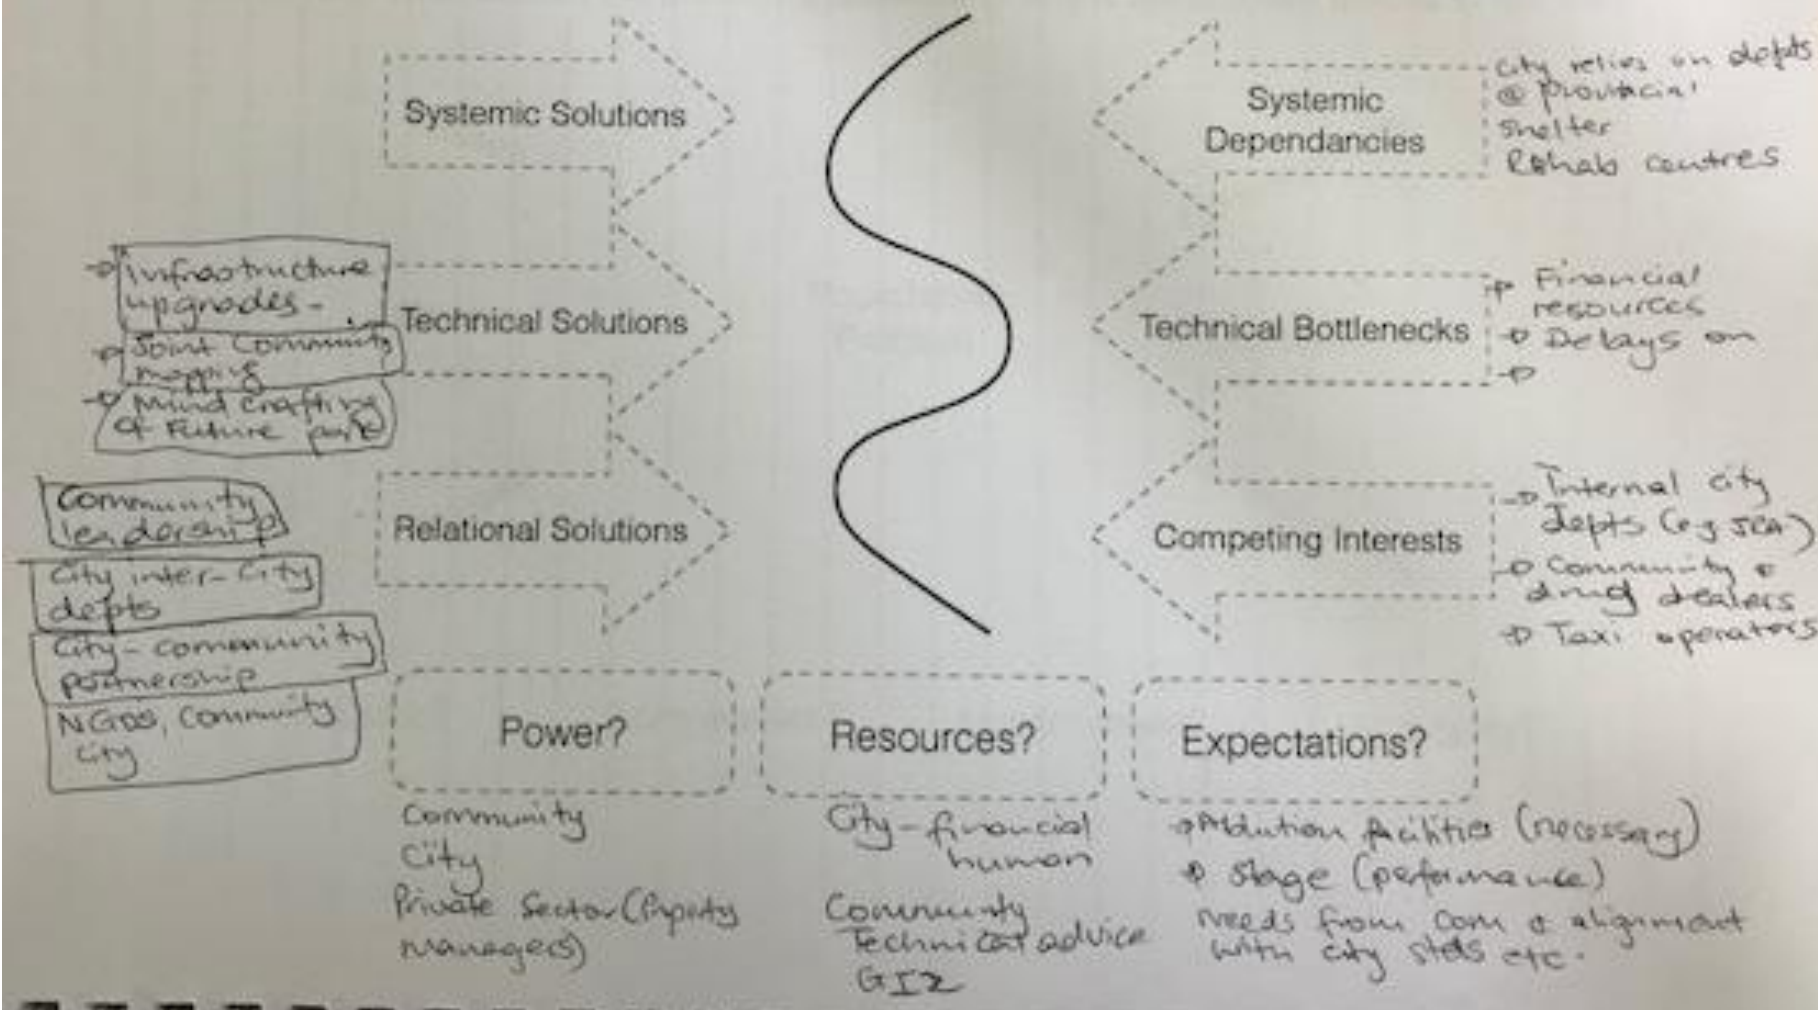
Systemic Solutions

Infrastructure upgrades -
Joint Community mapping
Mind crafting of future park

Technical Solutions

Community leadership
City inter-city depts
City - community partnership
NGOs, Community city

Relational Solutions

Systemic Dependancies

city relies on depts @ provincial
Shelter
Rehab centres

Technical Bottlenecks

Financial resources
Delays on

Competing Interests

Internal city depts (e.g. SEA)
Community & drug dealers
Taxi operators

Power?

Community
City
Private Sector (Property managers)

Resources?

City - financial
human
Community
Technical advice
GIZ

Expectations?

Ablution facilities (necessary)
Stage (performance)
Needs from com & alignment with city stds etc.